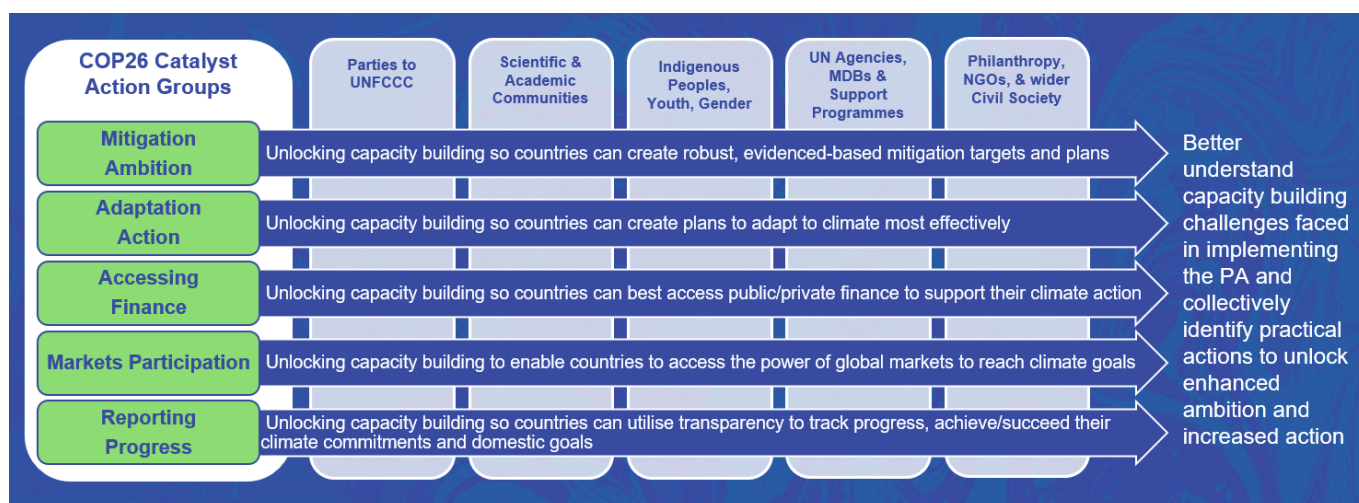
COP26 Catalyst Action Groups

Parties to UNFCCC

Scientific & Academic Communities

Indigenous Peoples, Youth, Gender

UN Agencies, MDBs & Support Programmes

Philanthropy, NGOs, & wider Civil Society

Mitigation Ambition

Unlocking capacity building so countries can create robust, evidenced-based mitigation targets and plans

Adaptation Action

Unlocking capacity building so countries can create plans to adapt to climate most effectively

Accessing Finance

Unlocking capacity building so countries can best access public/private finance to support their climate action

Markets Participation

Unlocking capacity building to enable countries to access the power of global markets to reach climate goals

Reporting Progress

Unlocking capacity building so countries can utilise transparency to track progress, achieve/succeed their climate commitments and domestic goals

Better understand capacity building challenges faced in implementing the PA and collectively identify practical actions to unlock enhanced ambition and increased action